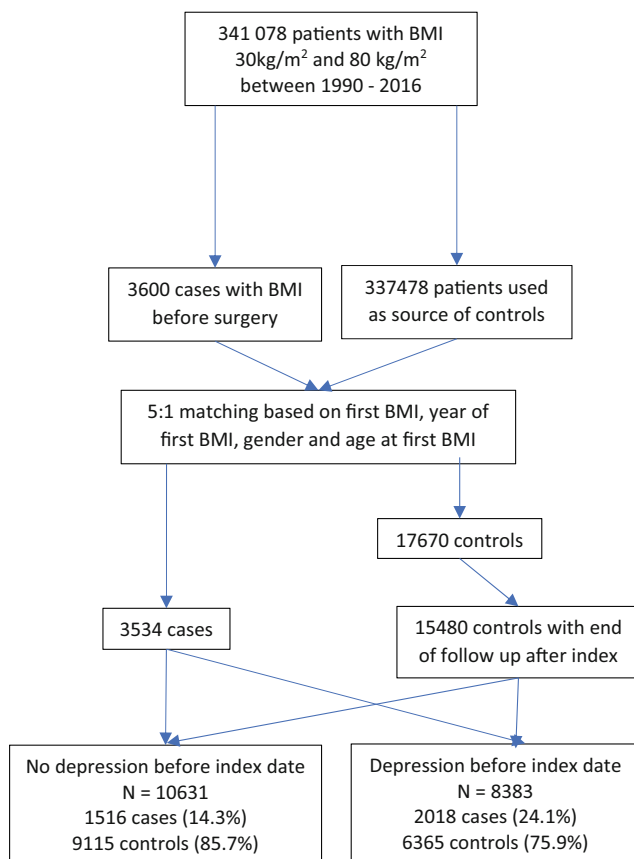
341 078 patients with BMI $30kg/m^2$ and $80 kg/m^2$ between 1990 - 2016

3600 cases with BMI before surgery

337478 patients used as source of controls

5:1 matching based on first BMI, year of first BMI, gender and age at first BMI

17670 controls

3534 cases

15480 controls with end of follow up after index

No depression before index date
N = 10631
1516 cases (14.3%)
9115 controls (85.7%)

Depression before index date
N = 8383
2018 cases (24.1%)
6365 controls (75.9%)